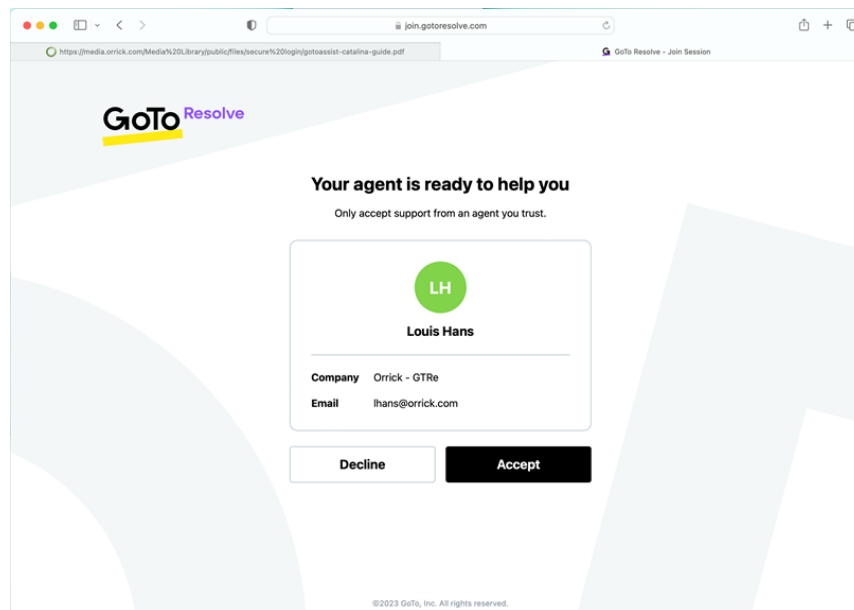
join.gotoresolve.com

https://media.orrick.com/Media%20Library/public/files/secure%20login/gotoassist-catalina-guide.pdf

GoTo Resolve - Join Session

GoTo Resolve

Your agent is ready to help you

Only accept support from an agent you trust.

LH

Louis Hans

| | |
|---|---|
| Company | Orrick - GTRe |
| Email | lhans@orrick.com |

Decline

Accept

©2023 GoTo, Inc. All rights reserved.